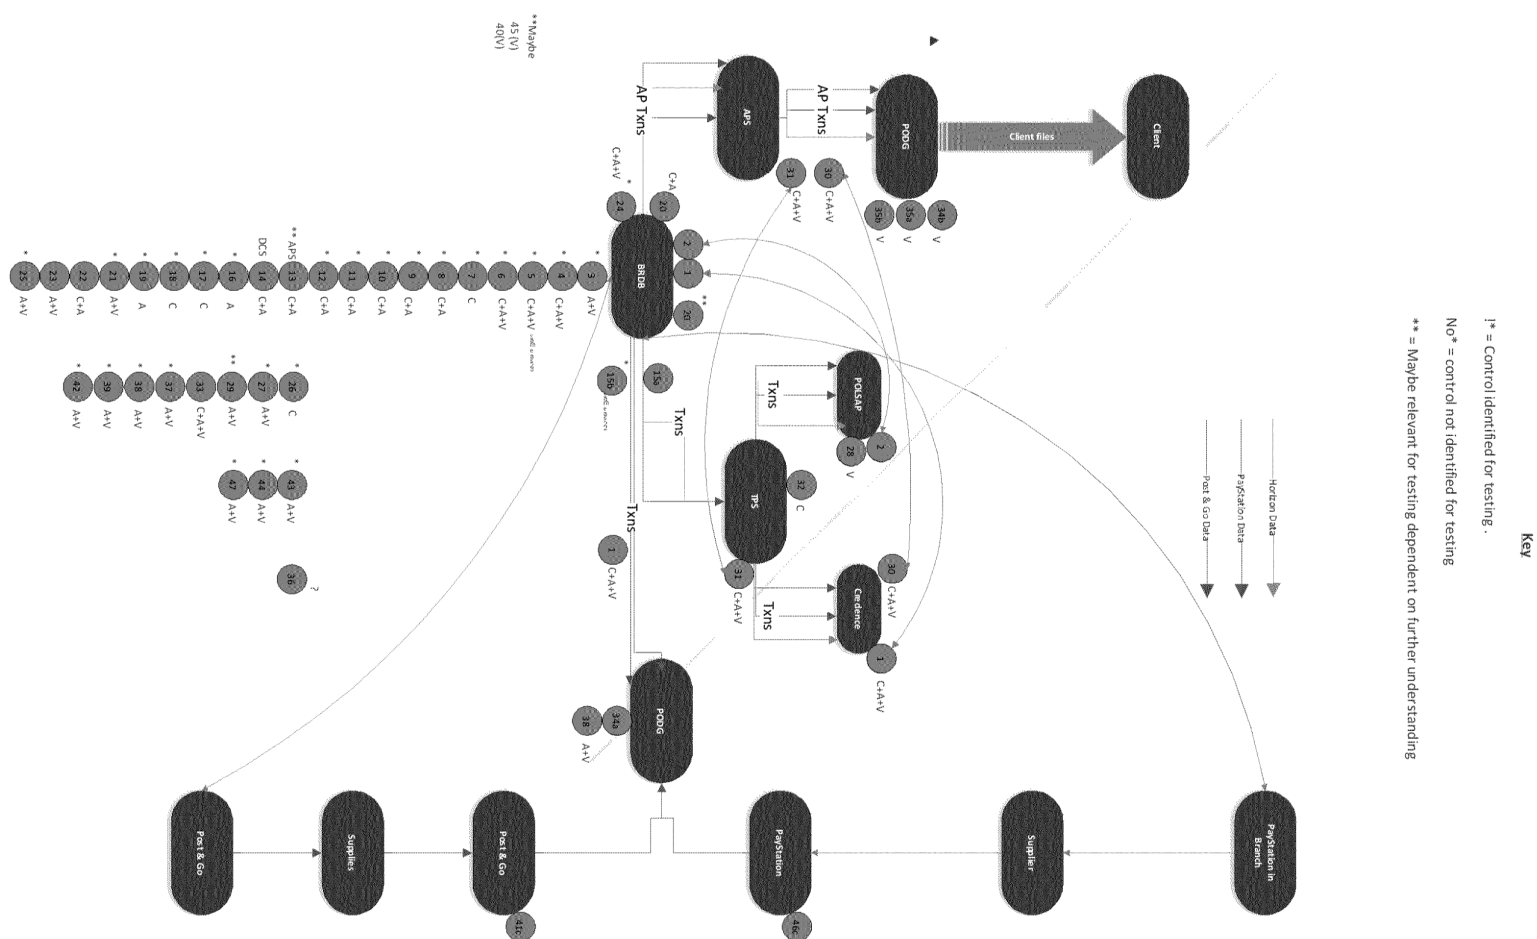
Key
!* = Control identified for testing.
No* = control not identified for testing
** = Maybe relevant for testing dependent on further understanding

Horizon Data
PayStation Data
Post & Go Data

**Maybe
45 (V)
40(V)

APS
AP Txns
AP Txns
PODG
Client files
Client
31 C+A+V
30 C+A+V
35b V
35a V
34b V

C+A+V 24
C+A 20
BRDB
2
1
2b **

* 3 A+V
* 4 C+A+V
* 5 C+A+V
* 6 C+A+V
* 7 C
* 8 C+A
* 9 C+A
* 10 C+A
* 11 C+A
* 12 C+A
**APS 13 C+A
DCS 14 C+A
* 16 A
* 17 C
* 18 C
* 19 A
* 21 A+V
22 C+A
23 A+V
* 25 A+V

* 26 C
* 27 A+V
** 29 A+V
33 C+A+V
* 37 A+V
* 38 A+V
* 39 A+V
* 42 A+V

* 43 A+V
* 44 A+V
* 47 A+V

36 ?

15a
15b
Txns
POLSAP
Txns
2
28 V
TPS
32 C
Txns
1 C+A+V
31 C+A+V
30 C+A+V
Credence
Txns
1 C+A+V
PODG
34a
38 A+V

PayStation in Branch
Supplier
PayStation
46c
Post & Go
41c
Supplies
Post & Go